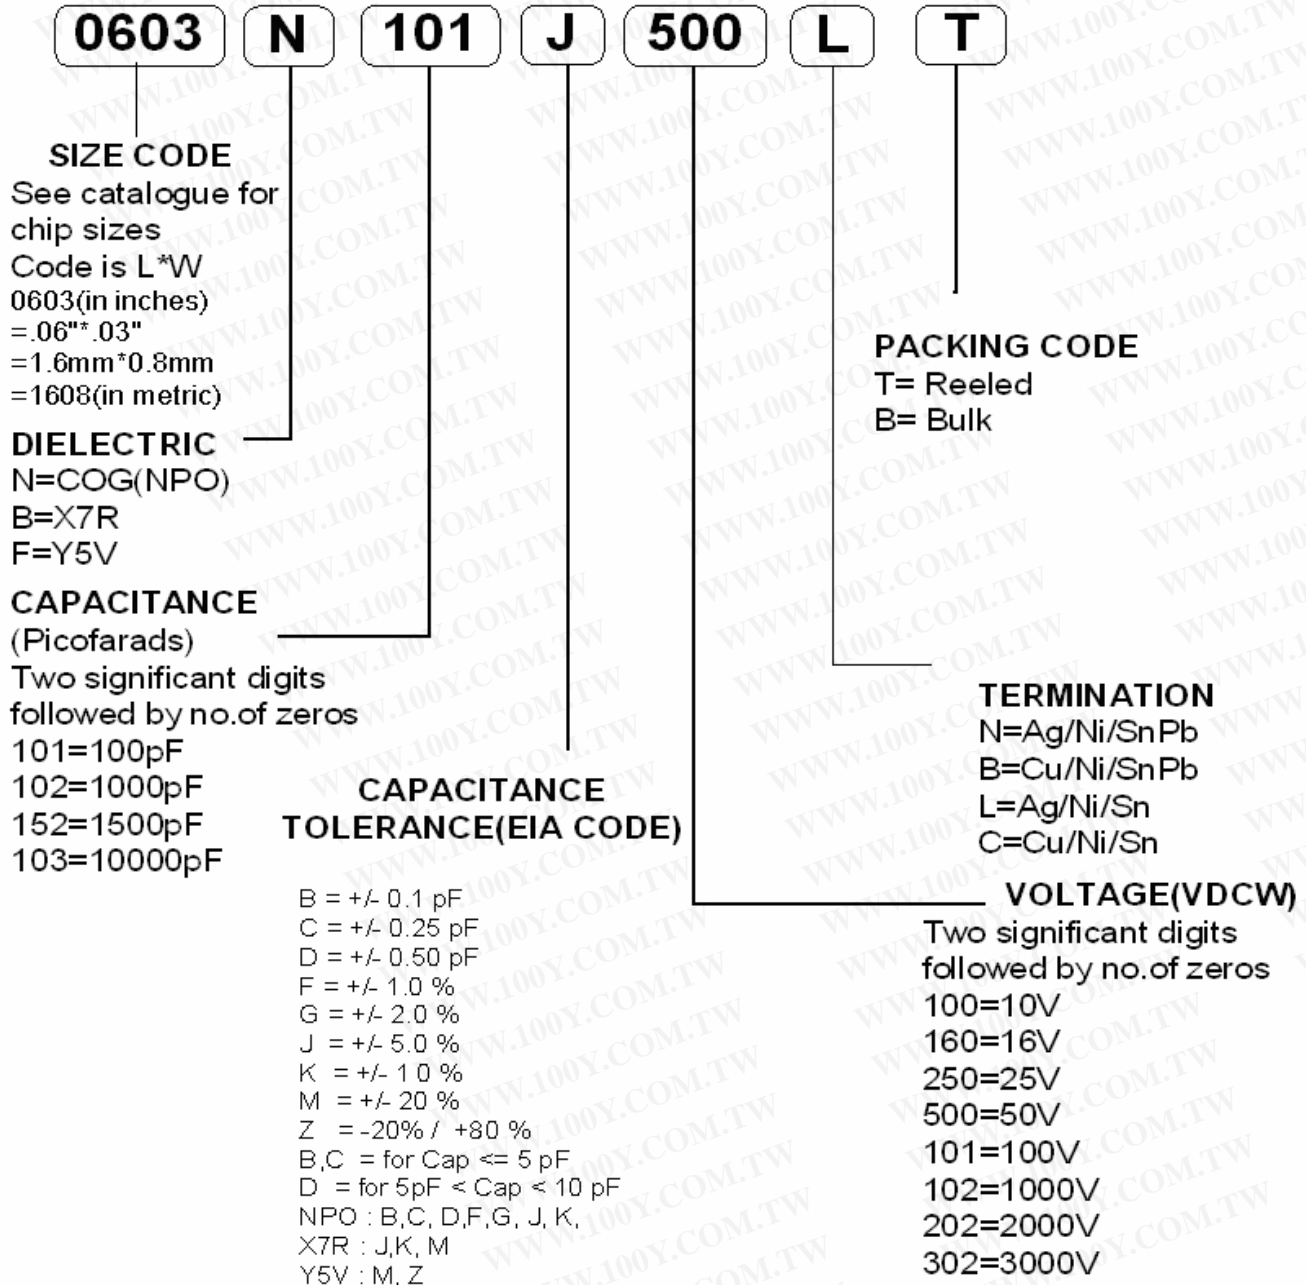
0603 N 101 J 500 L T

SIZE CODE
See catalogue for chip sizes
Code is L*W
0603(in inches)
=.06"*.03"
=1.6mm*0.8mm
=1608(in metric)

DIELECTRIC
N=COG(NPO)
B=X7R
F=Y5V

CAPACITANCE
(Picofarads)
Two significant digits followed by no.of zeros
101=100pF
102=1000pF
152=1500pF
103=10000pF

CAPACITANCE TOLERANCE(EIA CODE)

B = +/- 0.1 pF
C = +/- 0.25 pF
D = +/- 0.50 pF
F = +/- 1.0 %
G = +/- 2.0 %
J = +/- 5.0 %
K = +/- 10 %
M = +/- 20 %
Z = -20% / +80 %
B,C = for Cap <= 5 pF
D = for 5pF < Cap < 10 pF
NPO : B,C, D,F,G, J, K,
X7R : J,K, M
Y5V : M, Z

PACKING CODE
T= Reeled
B= Bulk

TERMINATION
N=Ag/Ni/SnPb
B=Cu/Ni/SnPb
L=Ag/Ni/Sn
C=Cu/Ni/Sn

VOLTAGE(VDCW)
Two significant digits followed by no.of zeros
100=10V
160=16V
250=25V
500=50V
101=100V
102=1000V
202=2000V
302=3000V

WWW.100Y.COM.TW